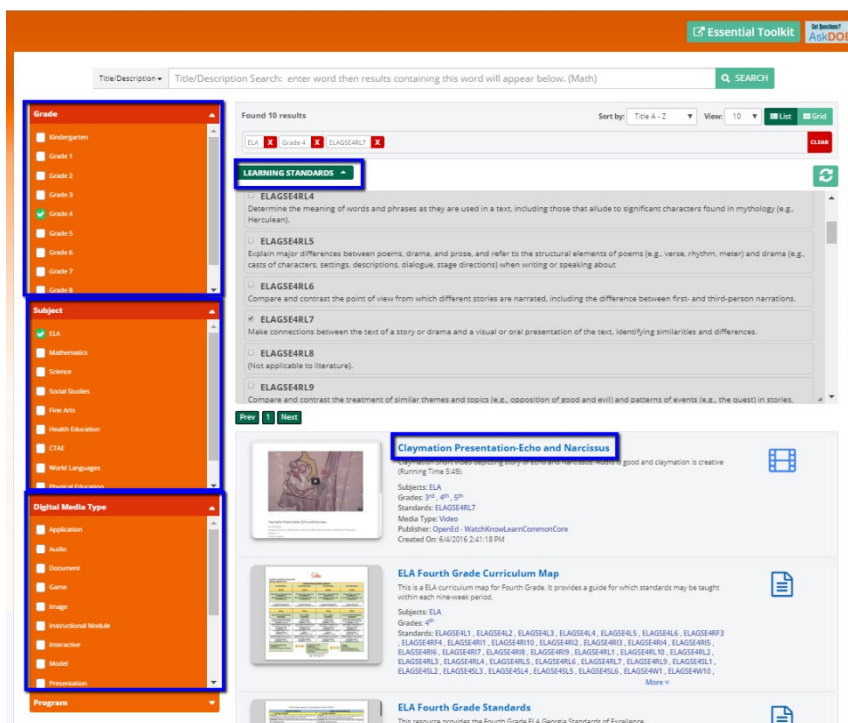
Essential Toolkit

Got Questions? AskDOE

Title/Description ▾ Title/Description Search: enter word then results containing this word will appear below. (Math) SEARCH

Grade
Kindergarten
Grade 1
Grade 2
Grade 3
Grade 4
Grade 5
Grade 6
Grade 7
Grade 8

Subject
ELA
Mathematics
Science
Social Studies
Fine Arts
Health Education
CTAE
World Languages
Physical Education

Digital Media Type
Application
Audio
Document
Game
Image
Instructional Module
Interactive
Model
Presentation

Program

Found 10 results

Sort by: Title A - Z View: 10 List Grid

ELA X Grade 4 X ELAGSE4RL7 X CLEAR

LEARNING STANDARDS

ELAGSE4RL4
Determine the meaning of words and phrases as they are used in a text, including those that allude to significant characters found in mythology (e.g., Herculean).

ELAGSE4RL5
Explain major differences between poems, drama, and prose, and refer to the structural elements of poems (e.g., verse, rhythm, meter) and drama (e.g., casts of characters, settings, descriptions, dialogue, stage directions) when writing or speaking about

ELAGSE4RL6
Compare and contrast the point of view from which different stories are narrated, including the difference between first- and third-person narrations.

ELAGSE4RL7
Make connections between the text of a story or drama and a visual or oral presentation of the text, identifying similarities and differences.

ELAGSE4RL8
(Not applicable to literature).

ELAGSE4RL9
Compare and contrast the treatment of similar themes and topics (e.g., opposition of good and evil) and patterns of events (e.g., the quest) in stories,

Prev 1 Next

Claymation Presentation-Echo and Narcissus
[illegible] depicting story of Echo and Narcissus. Audio is good and claymation is creative (Running Time 5:49)
Subjects: ELA
Grades: 3rd, 4th, 5th
Standards: ELAGSE4RL7
Media Type: Video
Publisher: OpenEd - WatchKnowLearnCommonCore
Created On: 6/4/2016 2:41:18 PM

ELA Fourth Grade Curriculum Map
This is a ELA curriculum map for Fourth Grade. It provides a guide for which standards may be taught within each nine-week period.
Subjects: ELA
Grades: 4th
Standards: ELAGSE4L1 , ELAGSE4L2 , ELAGSE4L3 , ELAGSE4L4 , ELAGSE4L5 , ELAGSE4L6 , ELAGSE4RF3 , ELAGSE4RF4 , ELAGSE4RI1 , ELAGSE4RI10 , ELAGSE4RI2 , ELAGSE4RI3 , ELAGSE4RI4 , ELAGSE4RI5 , ELAGSE4RI6 , ELAGSE4RI7 , ELAGSE4RI8 , ELAGSE4RI9 , ELAGSE4RL1 , ELAGSE4RL10 , ELAGSE4RL2 , ELAGSE4RL3 , ELAGSE4RL4 , ELAGSE4RL5 , ELAGSE4RL6 , ELAGSE4RL7 , ELAGSE4RL9 , ELAGSE4SL1 , ELAGSE4SL2 , ELAGSE4SL3 , ELAGSE4SL4 , ELAGSE4SL5 , ELAGSE4SL6 , ELAGSE4W1 , ELAGSE4W10 ,
More ∨

ELA Fourth Grade Standards
This resource provides the Fourth Grade ELA Georgia Standards of Excellence